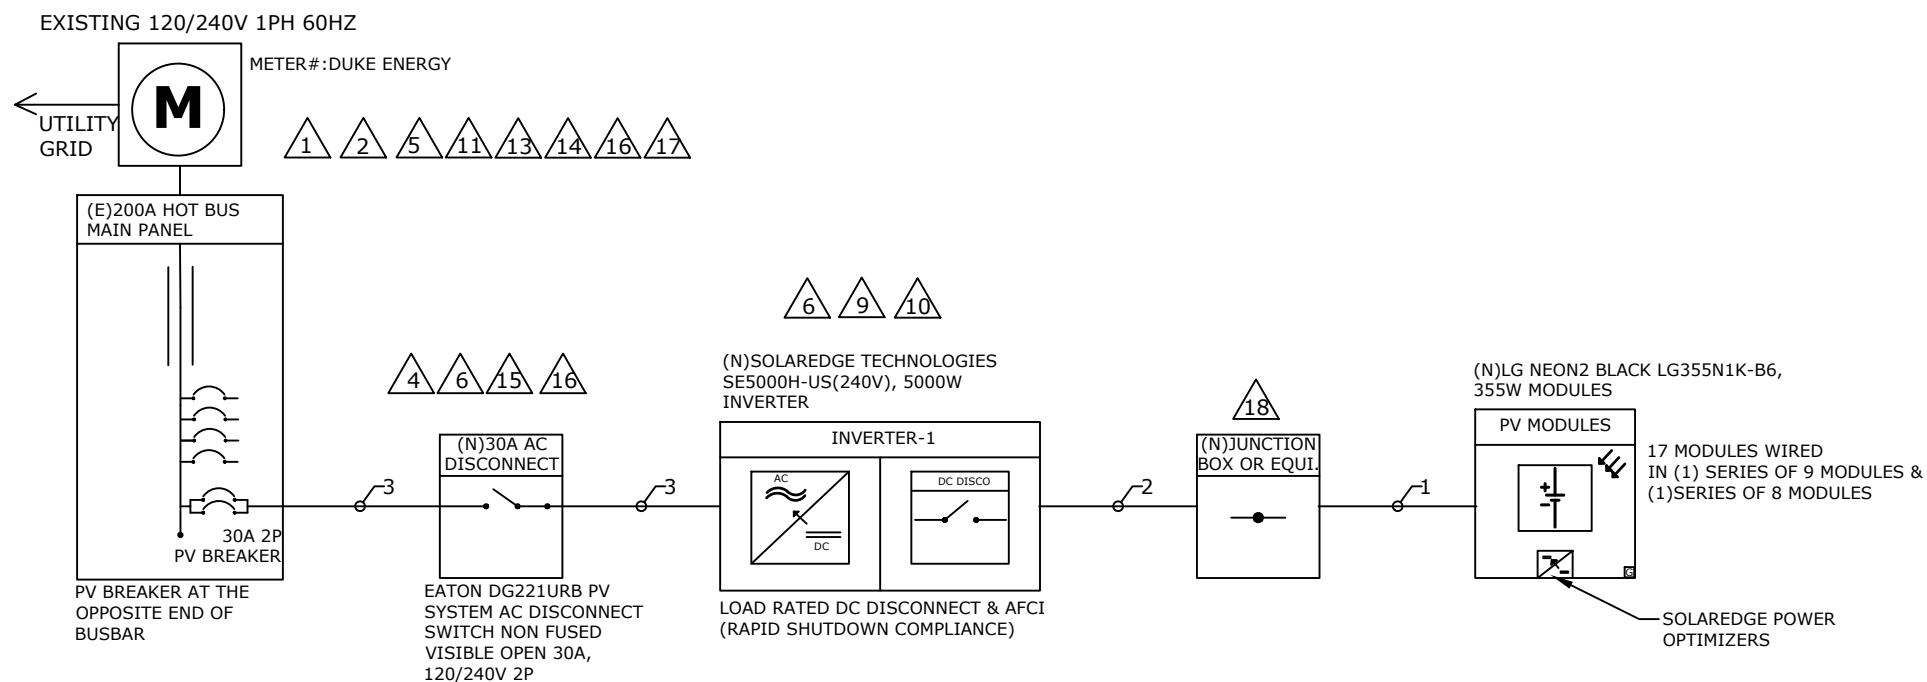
EXISTING 120/240V 1PH 60HZ

M

METER#:DUKE ENERGY

UTILITY GRID

1 2 5 11 13 14 16 17

(E)200A HOT BUS MAIN PANEL

30A 2P PV BREAKER

PV BREAKER AT THE OPPOSITE END OF BUSBAR

4 6 15 16

3

(N)30A AC DISCONNECT

EATON DG221URB PV SYSTEM AC DISCONNECT SWITCH NON FUSED VISIBLE OPEN 30A, 120/240V 2P

3

6 9 10

(N)SOLAREDGE TECHNOLOGIES SE5000H-US(240V), 5000W INVERTER

INVERTER-1

AC

DC

DC DISCO

LOAD RATED DC DISCONNECT & AFCI (RAPID SHUTDOWN COMPLIANCE)

2

18

(N)JUNCTION BOX OR EQUI.

1

(N)LG NEON2 BLACK LG355N1K-B6, 355W MODULES

PV MODULES

17 MODULES WIRED IN (1) SERIES OF 9 MODULES & (1)SERIES OF 8 MODULES

SOLAREDGE POWER OPTIMIZERS